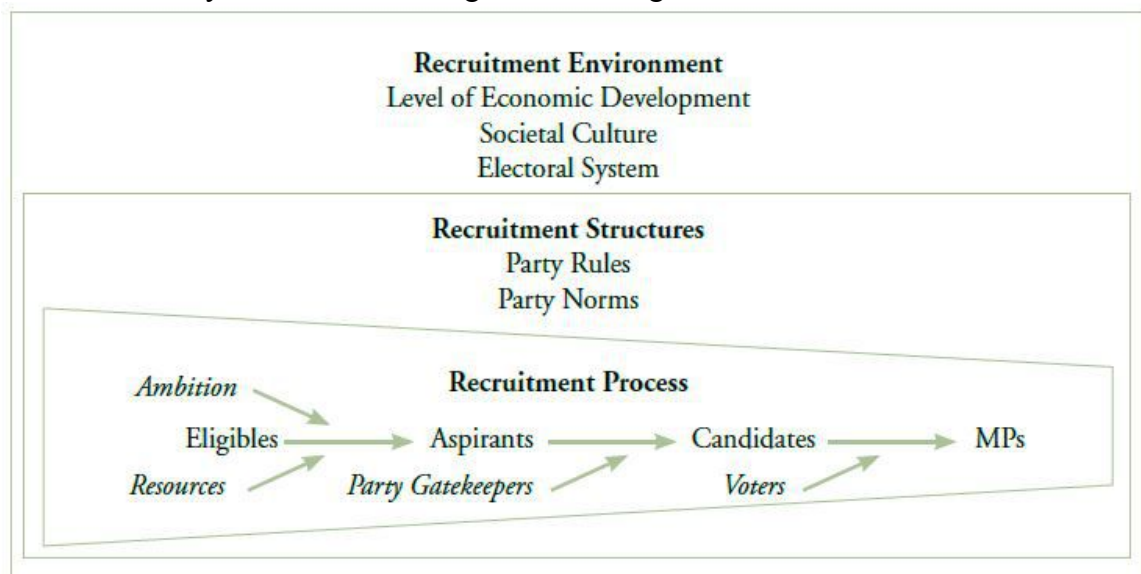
Recruitment Environment
Level of Economic Development
Societal Culture
Electoral System

Recruitment Structures
Party Rules
Party Norms

Recruitment Process

Ambition

Eligibles Aspirants Candidates MPs

Resources Party Gatekeepers Voters